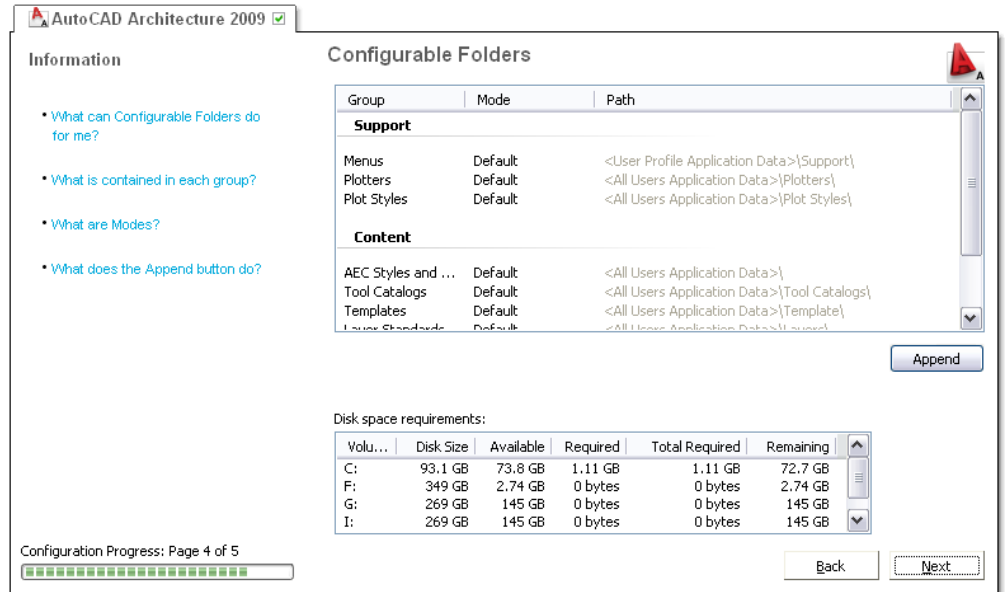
AutoCAD Architecture 2009

Information

• What can Configurable Folders do for me?

• What is contained in each group?

• What are Modes?

• What does the Append button do?

Configurable Folders

| Group | Mode | Path |
|---|---|---|
| **Support** | | |
| Menus | Default | <User Profile Application Data>\Support\ |
| Plotters | Default | <All Users Application Data>\Plotters\ |
| Plot Styles | Default | <All Users Application Data>\Plot Styles\ |
| **Content** | | |
| AEC Styles and ... | Default | <All Users Application Data>\ |
| Tool Catalogs | Default | <All Users Application Data>\Tool Catalogs\ |
| Templates | Default | <All Users Application Data>\Template\ |
| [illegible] | Default | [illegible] |

Append

Disk space requirements:

| Volu... | Disk Size | Available | Required | Total Required | Remaining |
|---|---|---|---|---|---|
| C: | 93.1 GB | 73.8 GB | 1.11 GB | 1.11 GB | 72.7 GB |
| F: | 349 GB | 2.74 GB | 0 bytes | 0 bytes | 2.74 GB |
| G: | 269 GB | 145 GB | 0 bytes | 0 bytes | 145 GB |
| I: | 269 GB | 145 GB | 0 bytes | 0 bytes | 145 GB |

Configuration Progress: Page 4 of 5

Back

Next